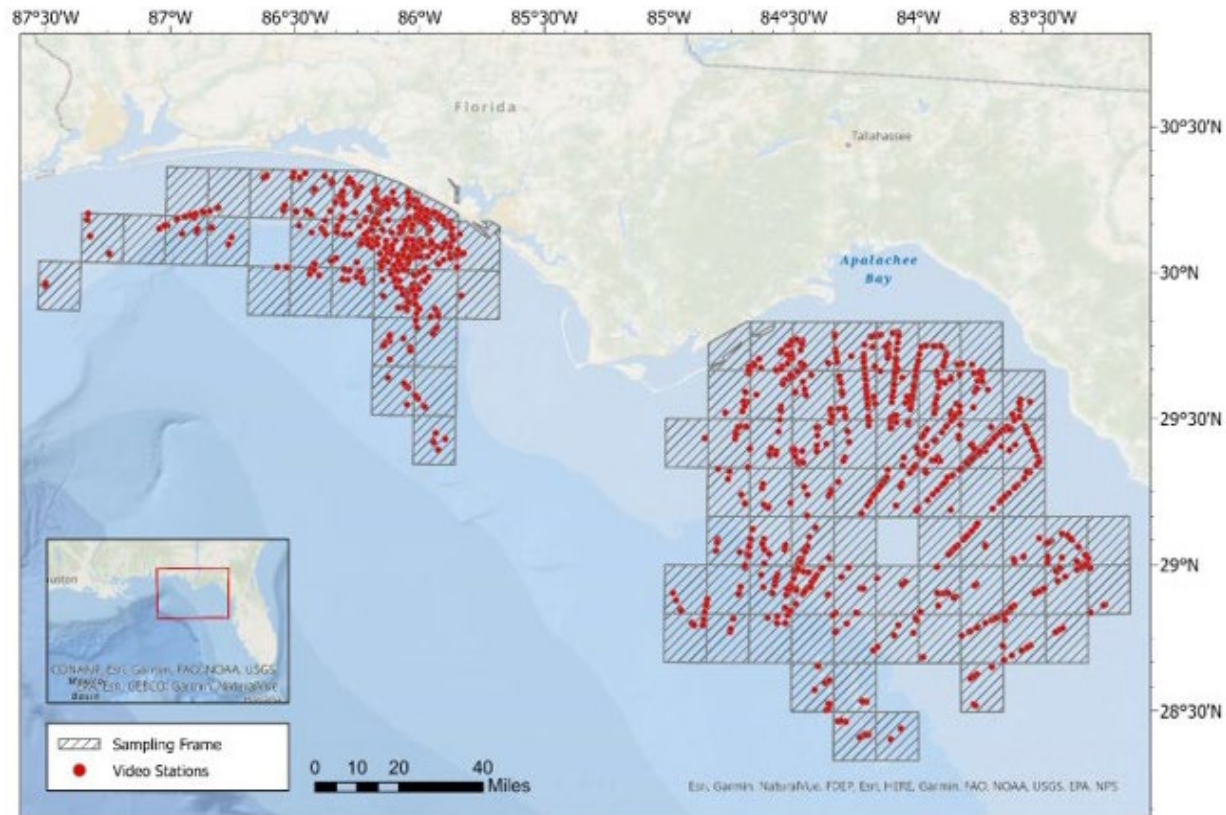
87°30'W 87°W 86°30'W 86°W 85°30'W 85°W 84°30'W 84°W 83°30'W

Florida

Tallahassee

30°30'N

Apalachee Bay

30°N

29°30'N

29°N

28°30'N

ouston

CONANP, Esri, Garmin, FAO, NOAA, USGS
Mexico Basin Esri, GEBCO, Garmin, NaturalVue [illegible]

Sampling Frame
Video Stations

0 10 20 40
Miles

Esri, Garmin, NaturalVue, FDEP, Esri, HERE, Garmin, FAO, NOAA, USGS, EPA, NPS